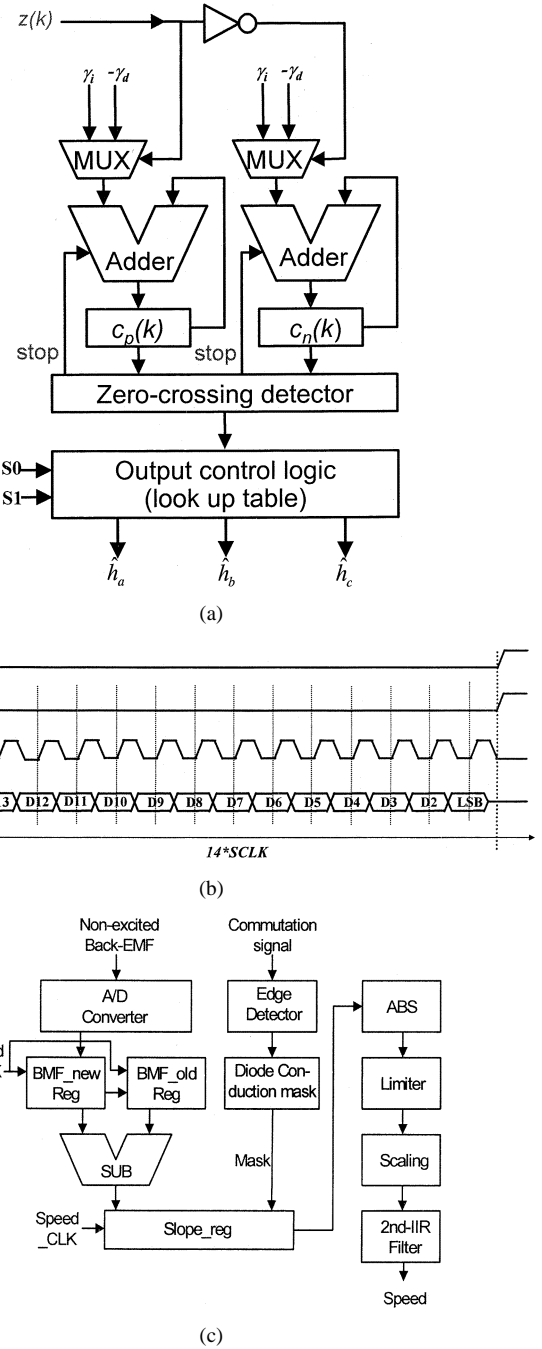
$z(k)$

$\gamma_i$ $-\gamma_d$

MUX

Adder

$c_p(k)$

stop

$\gamma_i$ $-\gamma_d$

MUX

Adder

$c_n(k)$

stop

Zero-crossing detector

S0

S1

Output control logic (look up table)

$\hat{h}_a$ $\hat{h}_b$ $\hat{h}_c$

(a)

3 D12 D11 D10 D9 D8 D7 D6 D5 D4 D3 D2 LSB

14*SCLK

(b)

Non-excited Back-EMF

A/D Converter

d

BMF_new Reg

BMF_old Reg

SUB

Speed _CLK

Commutation signal

Edge Detector

Diode Conduction mask

Mask

Slope_reg

ABS

Limiter

Scaling

2nd-IIR Filter

Speed

(c)